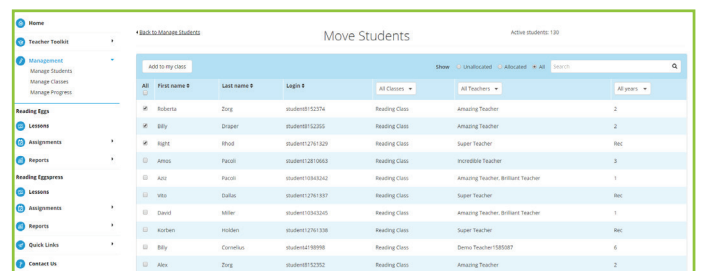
Home
Teacher Toolkit
Management
Manage Students
Manage Classes
Manage Progress
Reading Eggs
Lessons
Assignments
Reports
Reading Eggspress
Lessons
Assignments
Reports
Quick Links
Contact Us

Back to Manage Students

Move Students

Active students: 130

Add to my class

Show Unallocated Allocated All Search

| All | First name | Last name | Login | All Classes | All Teachers | All years |
|---|---|---|---|---|---|---|
| ✔ | Roberta | Zorg | student8152374 | Reading Class | Amazing Teacher | 2 |
| ✔ | Billy | Draper | student8152355 | Reading Class | Amazing Teacher | 2 |
| ✔ | Right | Rhod | student12761329 | Reading Class | Super Teacher | Rec |
| | Amos | Pacoli | student12810663 | Reading Class | Incredible Teacher | 3 |
| | Aziz | Pacoli | student10343242 | Reading Class | Amazing Teacher, Brilliant Teacher | 1 |
| | Vito | Dallas | student12761337 | Reading Class | Super Teacher | Rec |
| | David | Miller | student10343245 | Reading Class | Amazing Teacher, Brilliant Teacher | 1 |
| | Korben | Holden | student12761338 | Reading Class | Super Teacher | Rec |
| | Billy | Cornelius | student4198998 | Reading Class | Demo Teacher1585087 | 6 |
| | Alex | Zorg | student8152352 | Reading Class | Amazing Teacher | 2 |